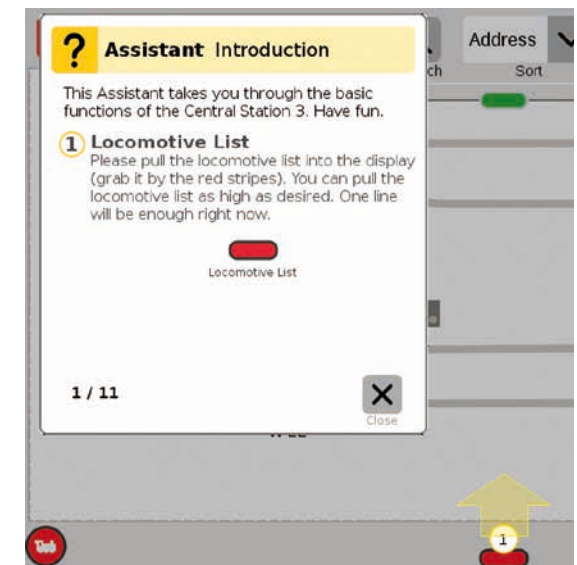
? Assistant Introduction

This Assistant takes you through the basic functions of the Central Station 3. Have fun.

1 Locomotive List
Please pull the locomotive list into the display (grab it by the red stripes). You can pull the locomotive list as high as desired. One line will be enough right now.

Locomotive List

1 / 11

X
Close

Address
ch
Sort

1